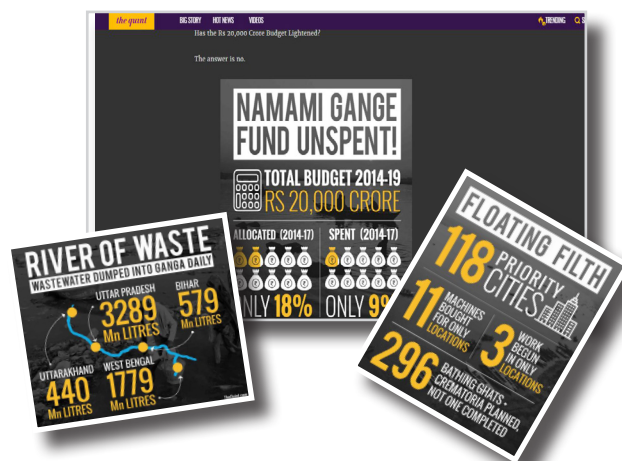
the quint BIG STORY HOT NEWS VIDEOS TRENDING

Has the Rs 20,000 Crore Budget Lightened?

The answer is no.

NAMAMI GANGE FUND UNSPENT!

TOTAL BUDGET 2014-19
RS 20,000 CRORE

ALLOCATED (2014-17) SPENT (2014-17)

ONLY 18% ONLY 9%

RIVER OF WASTE
WASTEWATER DUMPED INTO GANGA DAILY

UTTAR PRADESH 3289 Mn LITRES
BIHAR 579 Mn LITRES
UTTARAKHAND 440 Mn LITRES
WEST BENGAL 1779 Mn LITRES

FLOATING FILTH
118 PRIORITY CITIES
11 MACHINES BOUGHT FOR ONLY LOCATIONS
3 WORK BEGUN IN ONLY LOCATIONS
296 BATHING GHATS - CREMATORIA PLANNED, NOT ONE COMPLETED